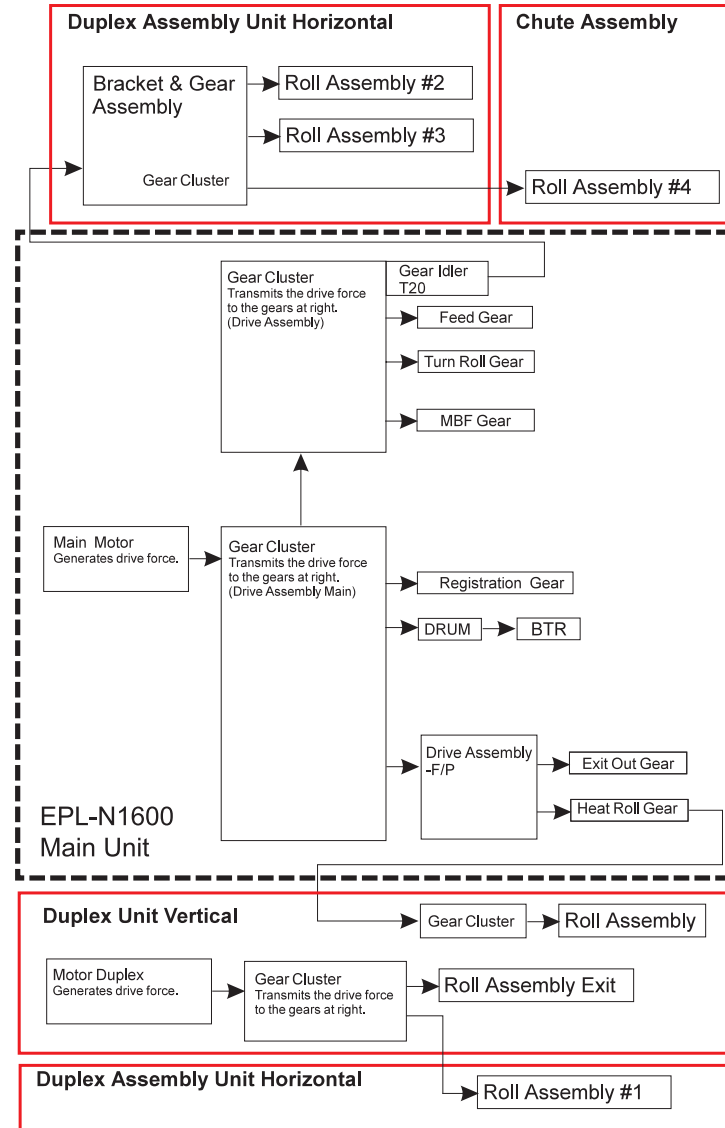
Duplex Assembly Unit Horizontal

Bracket & Gear Assembly

Gear Cluster

Roll Assembly #2

Roll Assembly #3

Chute Assembly

Roll Assembly #4

Gear Cluster
Transmits the drive force to the gears at right. (Drive Assembly)

Gear Idler T20

Feed Gear

Turn Roll Gear

MBF Gear

Main Motor
Generates drive force.

Gear Cluster
Transmits the drive force to the gears at right. (Drive Assembly Main)

Registration Gear

DRUM

BTR

Drive Assembly -F/P

Exit Out Gear

Heat Roll Gear

EPL-N1600 Main Unit

Duplex Unit Vertical

Gear Cluster

Roll Assembly

Motor Duplex
Generates drive force.

Gear Cluster
Transmits the drive force to the gears at right.

Roll Assembly Exit

Duplex Assembly Unit Horizontal

Roll Assembly #1